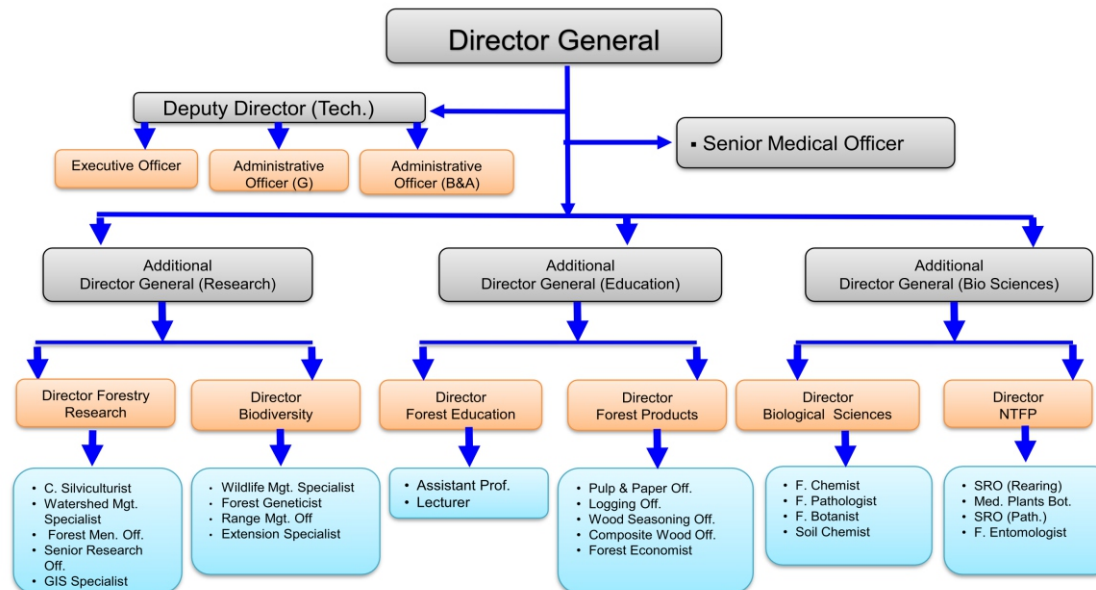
Director General

Deputy Director (Tech.)

Executive Officer

Administrative Officer (G)

Administrative Officer (B&A)

▪ Senior Medical Officer

Additional Director General (Research)

Additional Director General (Education)

Additional Director General (Bio Sciences)

Director Forestry Research

Director Biodiversity

Director Forest Education

Director Forest Products

Director Biological Sciences

Director NTFP

• C. Silviculturist
• Watershed Mgt. Specialist
• Forest Men. Off.
• Senior Research Off.
• GIS Specialist

• Wildlife Mgt. Specialist
• Forest Geneticist
• Range Mgt. Off
• Extension Specialist

• Assistant Prof.
• Lecturer

• Pulp & Paper Off.
• Logging Off.
• Wood Seasoning Off.
• Composite Wood Off.
• Forest Economist

• F. Chemist
• F. Pathologist
• F. Botanist
• Soil Chemist

• SRO (Rearing)
• Med. Plants Bot.
• SRO (Path.)
• F. Entomologist